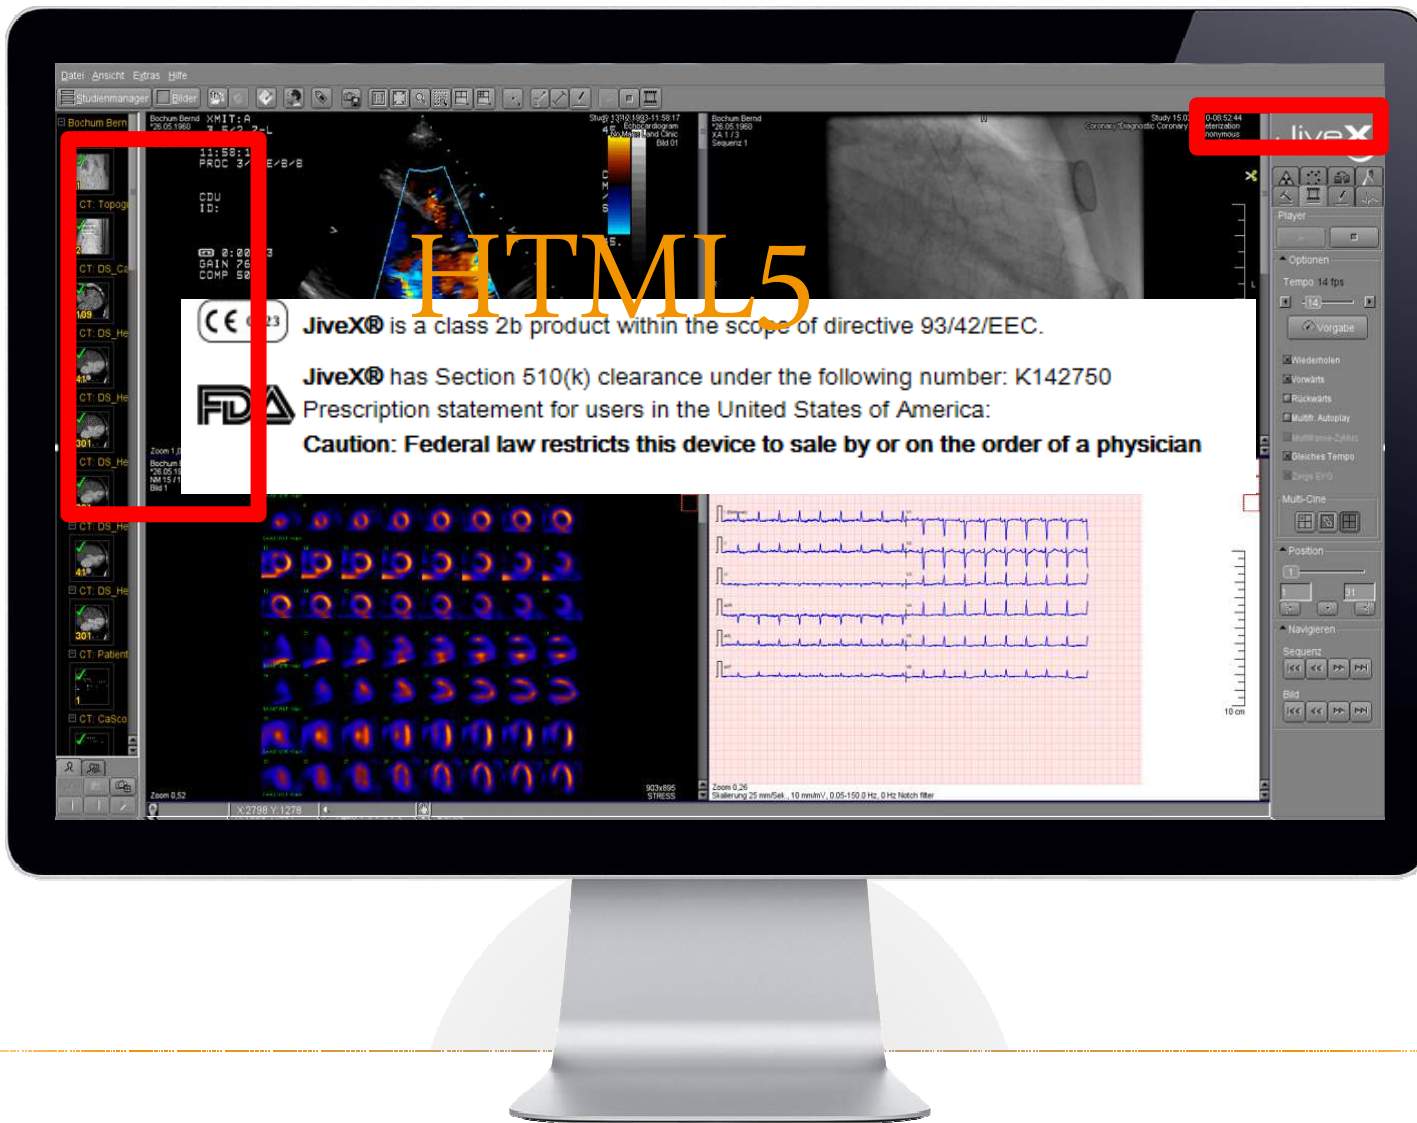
Datei Ansicht Extras Hilfe

Studienmanager Bilder

Bochum Bern

CT: Topogr

CT: DS_Ca

CT: DS_He

CT: DS_He

CT: DS_He

CT: DS_He

CT: DS_He

CT: Patient

CT: CaSco

Bochum Bernd *26.05.1960

XMIT:A

11:58:1
PROC 3/ E/8/8

CDU
ID:

0:00 3
GAIN 76
COMP 50

Bochum Bernd *26.05.1960 XA 1 / 3 Sequenz 1

Study 15.0 Coronary Diagnostic Coronary

HTML5

JiveX® is a class 2b product within the scope of directive 93/42/EEC.

JiveX® has Section 510(k) clearance under the following number: K142750

Prescription statement for users in the United States of America:

Caution: Federal law restricts this device to sale by or on the order of a physician

Player

Optionen

Tempo 14 fps

14

Vorgabe

Wiederholen

Vorwärts

Rückwärts

Multifr. Autoplay

Multiframe-Zyklus

Gleiches Tempo

Zeige EFO

Multi-Cine

Position

1

31

Navigieren

Sequenz

Bild

10 cm

Zoom 0,52

903x895 STRESS

Zoom 0,26 Skalierung 25 mm/Sek., 10 mm/mV, 0,05-150,0 Hz, 0 Hz Notch filter

X 2798 Y 1278